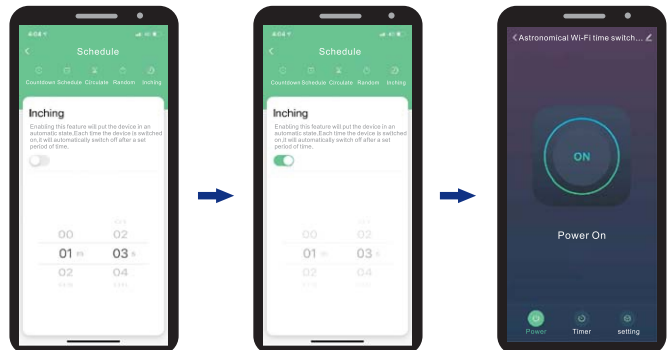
Schedule

Countdown Schedule Circulate Random Inching

Inching

Enabling this feature will put the device in an automatic state.Each time the device is switched on,it will automatically switch off after a set period of time.

00 02
01 m 03 s
02 04

Schedule

Countdown Schedule Circulate Random Inching

Inching

Enabling this feature will put the device in an automatic state.Each time the device is switched on,it will automatically switch off after a set period of time.

00 02
01 m 03 s
02 04

Astronomical Wi-Fi time switch...

ON

Power On

Power Timer setting